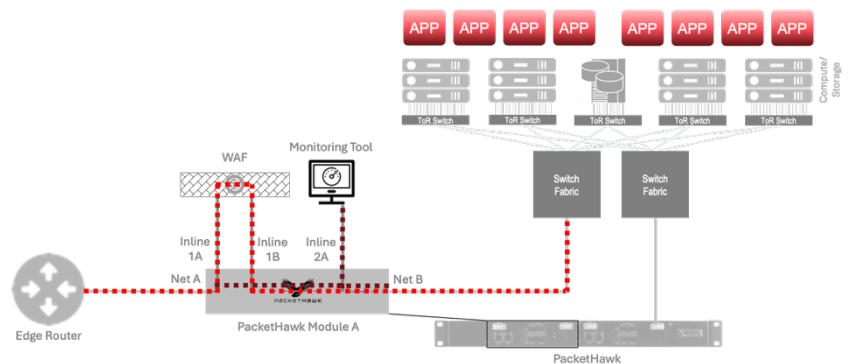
APP APP APP APP APP APP APP APP

Compute/ Storage

ToR Switch ToR Switch ToR Switch ToR Switch ToR Switch

Monitoring Tool

WAF

Switch Fabric

Switch Fabric

Inline 1A

Inline 1B

Inline 2A

Net A

Net B

PACKETHAWK

Edge Router

PacketHawk Module A

PacketHawk